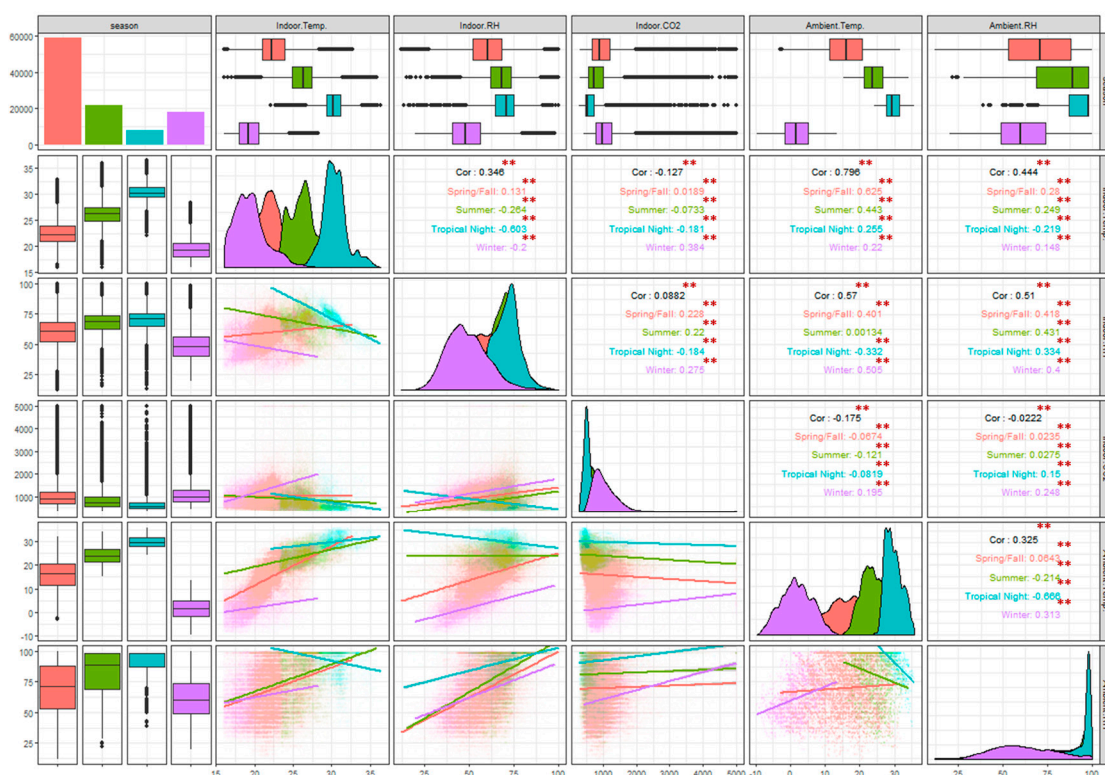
season | Indoor.Temp. | Indoor.RH | Indoor.CO2 | Ambient.Temp. | Ambient.RH

60000
40000
20000
0

35
30
25
20
15

Cor : 0.346 **
Spring/Fall: 0.131 **
Summer: -0.264 **
Tropical Night: -0.603 **
Winter: -0.2 **

Cor : -0.127 **
Spring/Fall: 0.0189 **
Summer: -0.0733 **
Tropical Night: -0.181 **
Winter: 0.384 **

Cor : 0.796 **
Spring/Fall: 0.625 **
Summer: 0.443 **
Tropical Night: 0.255 **
Winter: 0.22 **

Cor : 0.444 **
Spring/Fall: 0.28 **
Summer: 0.249 **
Tropical Night: -0.219 **
Winter: 0.148 **

100
75
50
25

Cor : 0.0882 **
Spring/Fall: 0.228 **
Summer: 0.22 **
Tropical Night: -0.184 **
Winter: 0.275 **

Cor : 0.57 **
Spring/Fall: 0.401 **
Summer: 0.00134 **
Tropical Night: -0.332 **
Winter: 0.505 **

Cor : 0.51 **
Spring/Fall: 0.418 **
Summer: 0.431 **
Tropical Night: 0.334 **
Winter: 0.4 **

5000
4000
3000
2000
1000

Cor : -0.175 **
Spring/Fall: -0.0674 **
Summer: -0.121 **
Tropical Night: -0.0819 **
Winter: 0.195 **

Cor : -0.0222 **
Spring/Fall: 0.0235 **
Summer: 0.0275 **
Tropical Night: 0.15 **
Winter: 0.248 **

30
20
10
0
-10

Cor : 0.325 **
Spring/Fall: 0.0643 **
Summer: -0.214 **
Tropical Night: -0.666 **
Winter: 0.313 **

100
75
50
25

15 20 25 30 35 | 25 50 75 100 | 1000 2000 3000 4000 5000 | -10 0 10 20 30 | 25 50 75 100